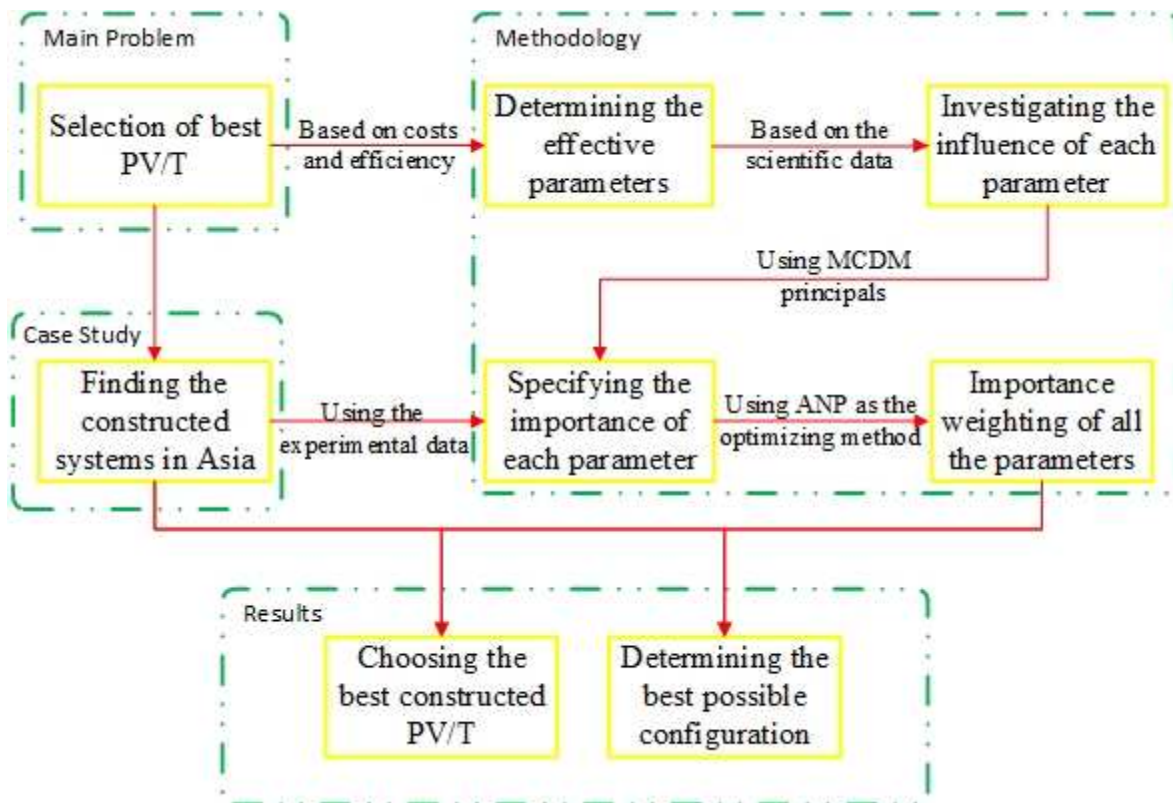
Main Problem

Selection of best PV/T

Based on costs and efficiency

Methodology

Determining the effective parameters

Based on the scientific data

Investigating the influence of each parameter

Using MCDM principals

Case Study

Finding the constructed systems in Asia

Using the experimental data

Specifying the importance of each parameter

Using ANP as the optimizing method

Importance weighting of all the parameters

Results

Choosing the best constructed PV/T

Determining the best possible configuration